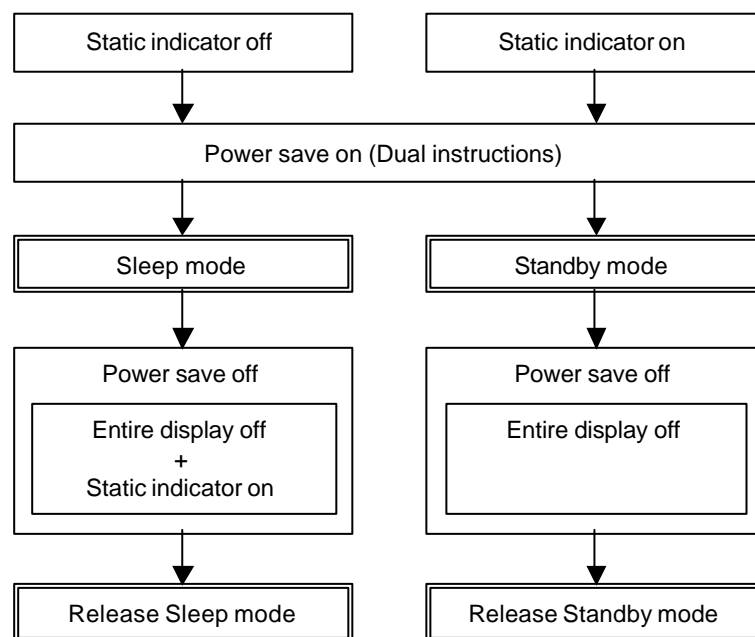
Static indicator off

Static indicator on

Power save on (Dual instructions)

Sleep mode

Standby mode

Power save off

Entire display off
+
Static indicator on

Power save off

Entire display off

Release Sleep mode

Release Standby mode